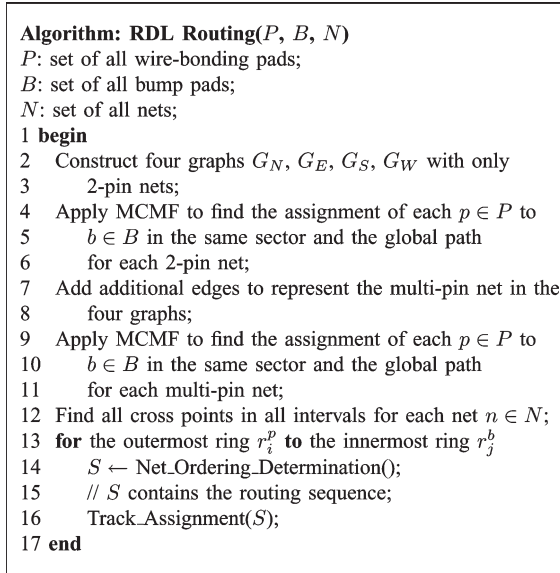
**Algorithm: RDL Routing**($P$, $B$, $N$)
$P$: set of all wire-bonding pads;
$B$: set of all bump pads;
$N$: set of all nets;
1 **begin**
2 Construct four graphs $G_N$, $G_E$, $G_S$, $G_W$ with only
3 2-pin nets;
4 Apply MCMF to find the assignment of each $p \in P$ to
5 $b \in B$ in the same sector and the global path
6 for each 2-pin net;
7 Add additional edges to represent the multi-pin net in the
8 four graphs;
9 Apply MCMF to find the assignment of each $p \in P$ to
10 $b \in B$ in the same sector and the global path
11 for each multi-pin net;
12 Find all cross points in all intervals for each net $n \in N$;
13 **for** the outermost ring $r_i^p$ **to** the innermost ring $r_j^b$
14 $S \leftarrow$ Net_Ordering_Determination();
15 // $S$ contains the routing sequence;
16 Track_Assignment($S$);
17 **end**